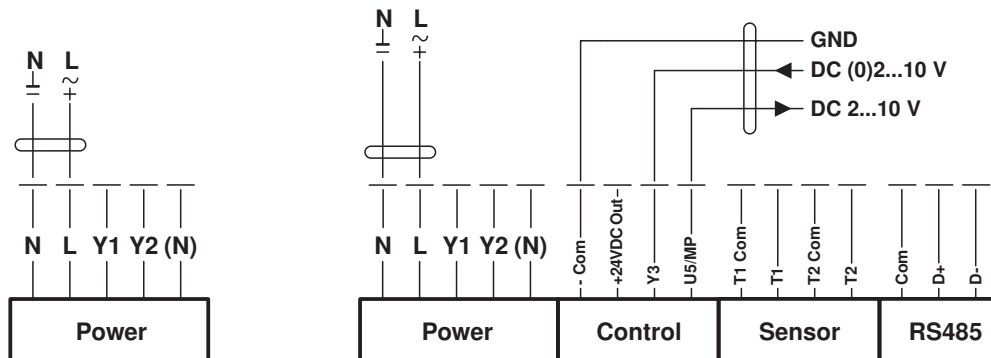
N L
$\perp$ $\frac{+}{\sim}$

N L Y1 Y2 (N)

Power

N L
$\perp$ $\frac{+}{\sim}$

GND
DC (0)2...10 V
DC 2...10 V

N L Y1 Y2 (N)

- Com
+24VDC Out
Y3
U5/MP
T1 Com
T1
T2 Com
T2
Com
D+
D-

Power
Control
Sensor
RS485